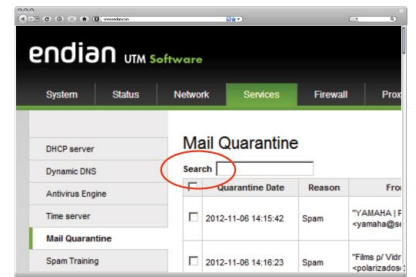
endian UTM Software

System
Status
Network
Services
Firewall
Prox

DHCP server
Dynamic DNS
Antivirus Engine
Time server
Mail Quarantine
Spam Training

Mail Quarantine

Search

| | Quarantine Date | Reason | Fro |
|---|---|---|---|
| | 2012-11-06 14:15:42 | Spam | "YAMAHA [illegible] <yamaha@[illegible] |
| | 2012-11-06 14:16:23 | Spam | "Films p/ Vidr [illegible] <polarizados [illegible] |